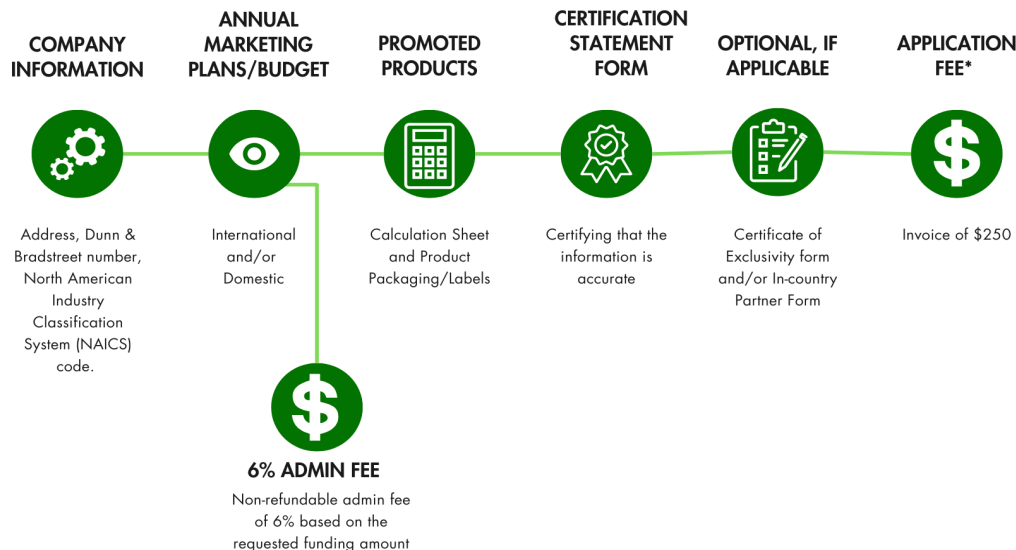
COMPANY INFORMATION

Address, Dunn & Bradstreet number, North American Industry Classification System (NAICS) code.

ANNUAL MARKETING PLANS/BUDGET

International and/or Domestic

6% ADMIN FEE

Non-refundable admin fee of 6% based on the requested funding amount

PROMOTED PRODUCTS

Calculation Sheet and Product Packaging/Labels

CERTIFICATION STATEMENT FORM

Certifying that the information is accurate

OPTIONAL, IF APPLICABLE

Certificate of Exclusivity form and/or In-country Partner Form

APPLICATION FEE*

Invoice of $250